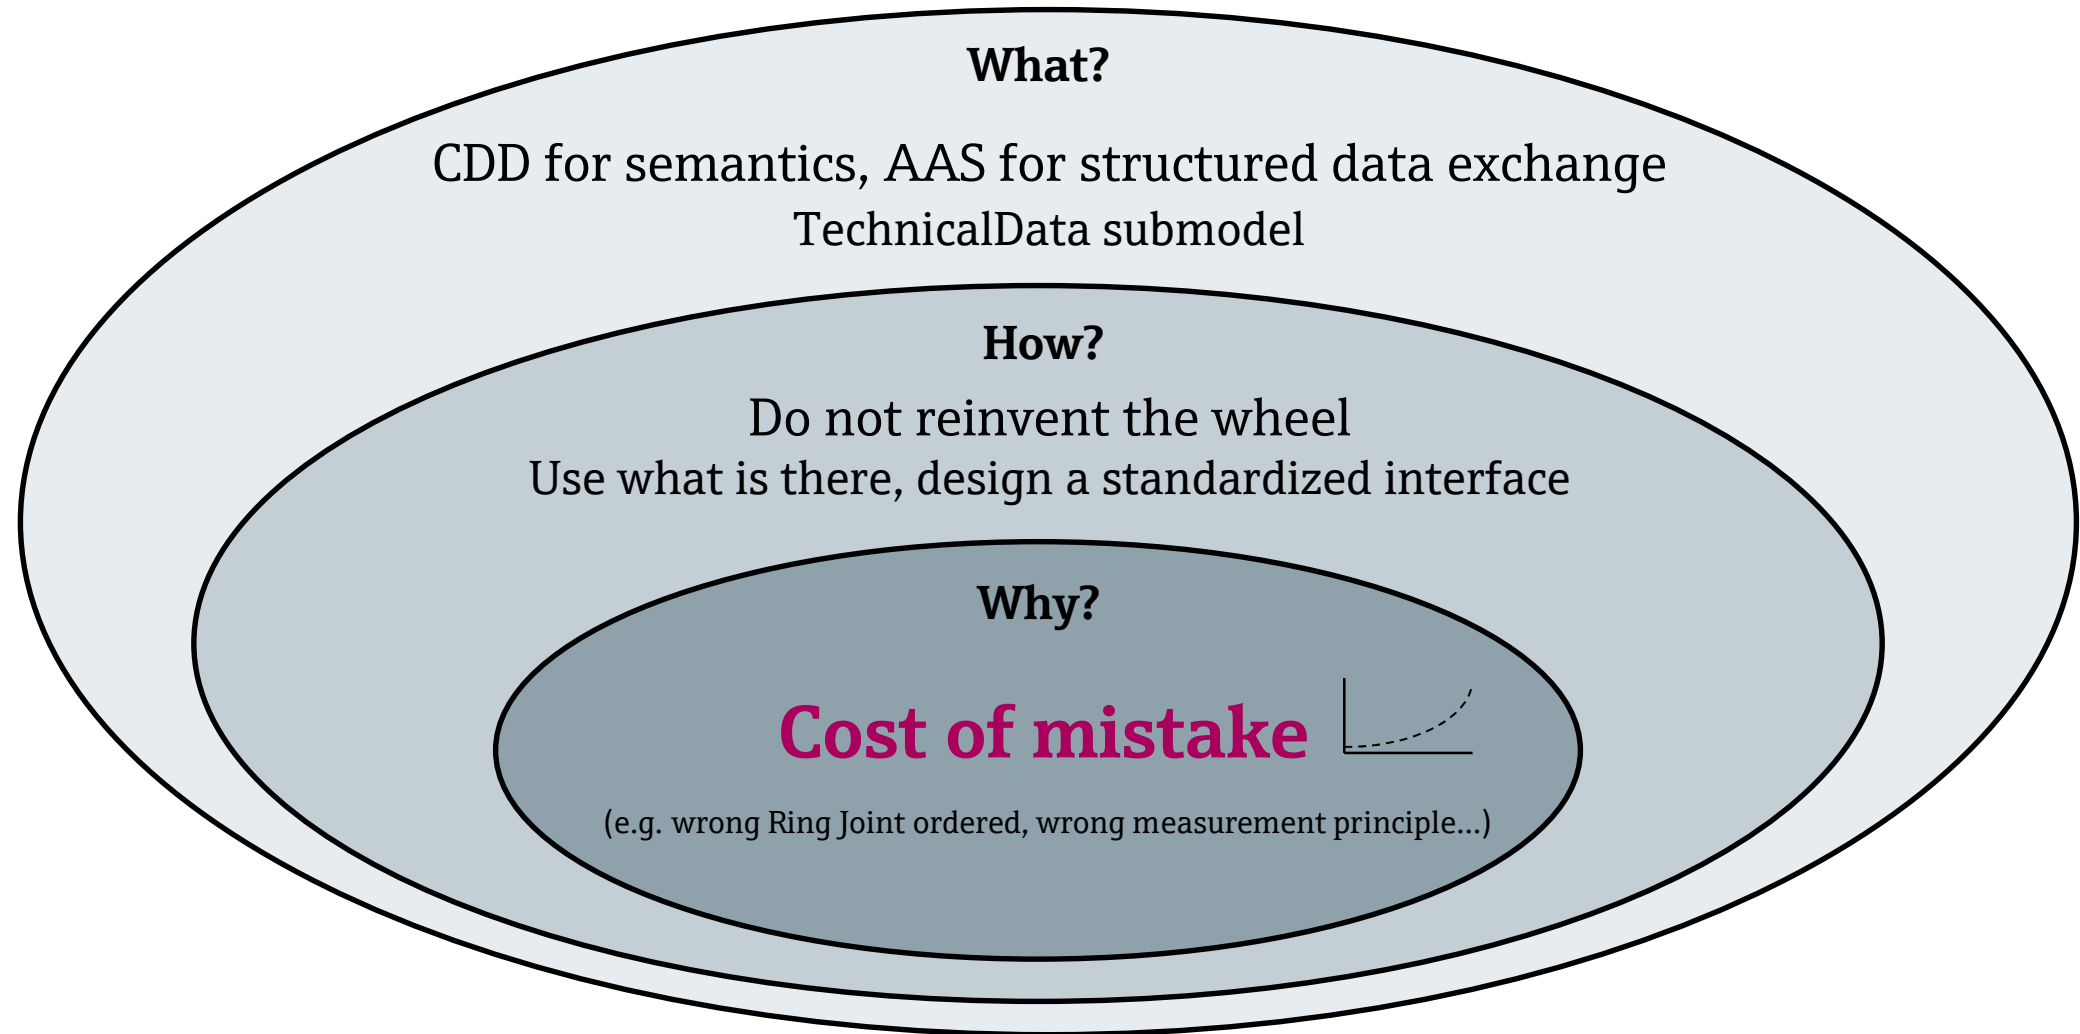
What?

CDD for semantics, AAS for structured data exchange
TechnicalData submodel

How?

Do not reinvent the wheel
Use what is there, design a standardized interface

Why?

Cost of mistake

(e.g. wrong Ring Joint ordered, wrong measurement principle...)